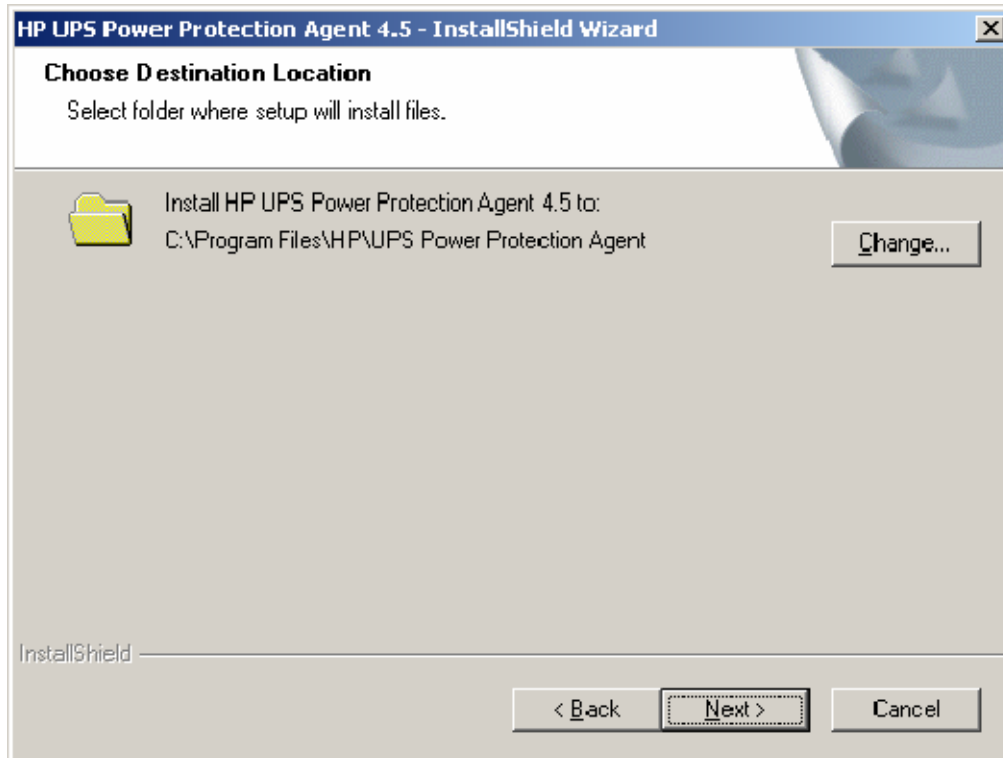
HP UPS Power Protection Agent 4.5 - InstallShield Wizard

Choose Destination Location

Select folder where setup will install files.

Install HP UPS Power Protection Agent 4.5 to:
C:\Program Files\HP\UPS Power Protection Agent

Change...

InstallShield

< Back

Next >

Cancel